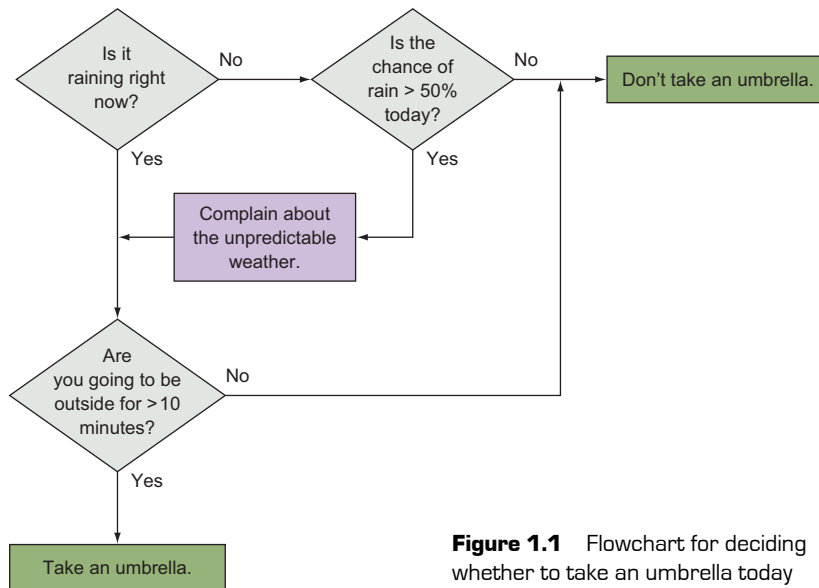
Is it raining right now?

No

Is the chance of rain > 50% today?

No

Don’t take an umbrella.

Yes

Yes

Complain about the unpredictable weather.

Are you going to be outside for >10 minutes?

No

Yes

Take an umbrella.

**Figure 1.1** Flowchart for deciding whether to take an umbrella today